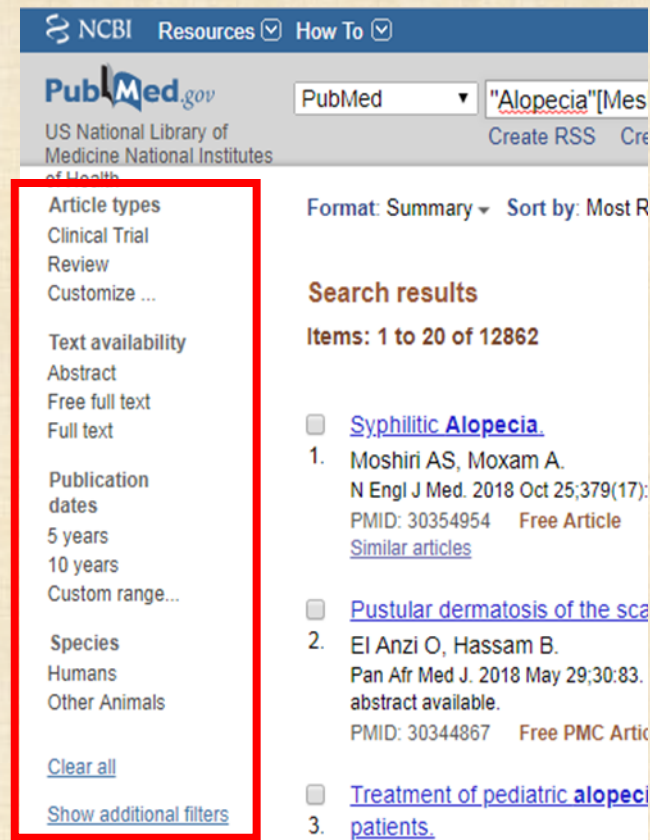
NCBI Resources How To

PubMed.gov
US National Library of Medicine National Institutes of Health

PubMed "Alopecia"[Mes
Create RSS Cre

Article types
Clinical Trial
Review
Customize ...

Text availability
Abstract
Free full text
Full text

Publication dates
5 years
10 years
Custom range...

Species
Humans
Other Animals

Clear all

Show additional filters

Format: Summary Sort by: Most R

Search results

Items: 1 to 20 of 12862

1. Syphilitic Alopecia.
Moshiri AS, Moxam A.
N Engl J Med. 2018 Oct 25;379(17):
PMID: 30354954 Free Article
Similar articles

2. Pustular dermatosis of the sca
El Anzi O, Hassam B.
Pan Afr Med J. 2018 May 29;30:83.
abstract available.
PMID: 30344867 Free PMC Artic

3. Treatment of pediatric alopeci
patients.